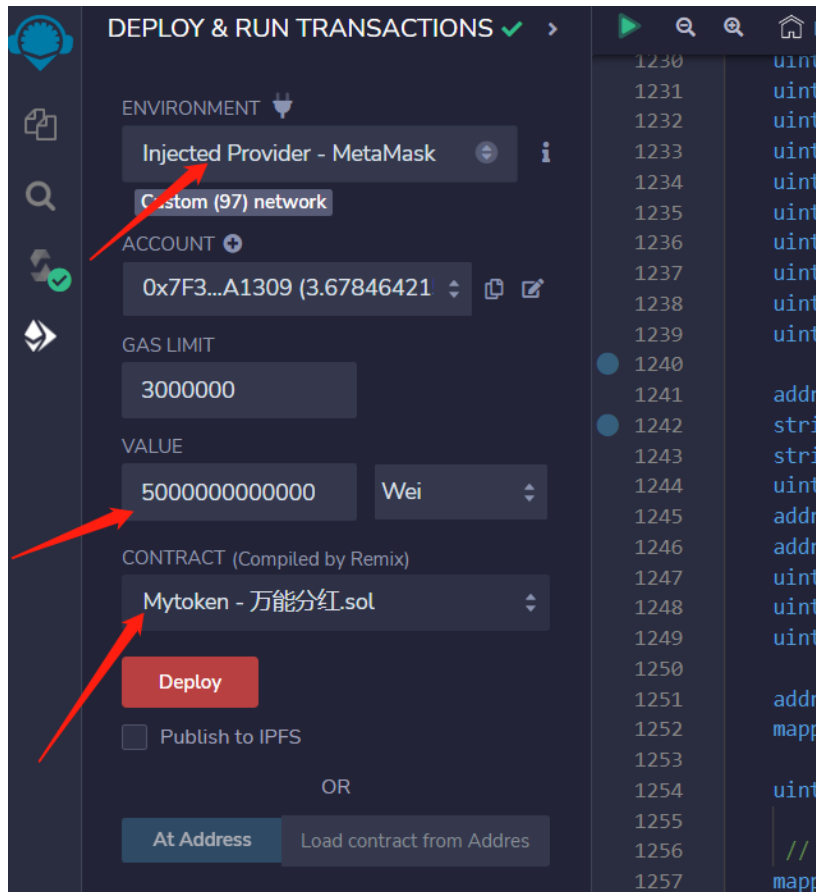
DEPLOY & RUN TRANSACTIONS

ENVIRONMENT

Injected Provider - MetaMask

Custom (97) network

ACCOUNT

0x7F3...A1309 (3.67846421

GAS LIMIT

3000000

VALUE

5000000000000

Wei

CONTRACT (Compiled by Remix)

Mytoken - 万能分红.sol

Deploy

Publish to IPFS

OR

At Address

Load contract from Addres

1230 uint
1231 uint
1232 uint
1233 uint
1234 uint
1235 uint
1236 uint
1237 uint
1238 uint
1239 uint
1240
1241 addr
1242 stri
1243 stri
1244 uint
1245 addr
1246 addr
1247 uint
1248 uint
1249 uint
1250
1251 addr
1252 mapp
1253
1254 uint
1255
1256 //
1257 mapp